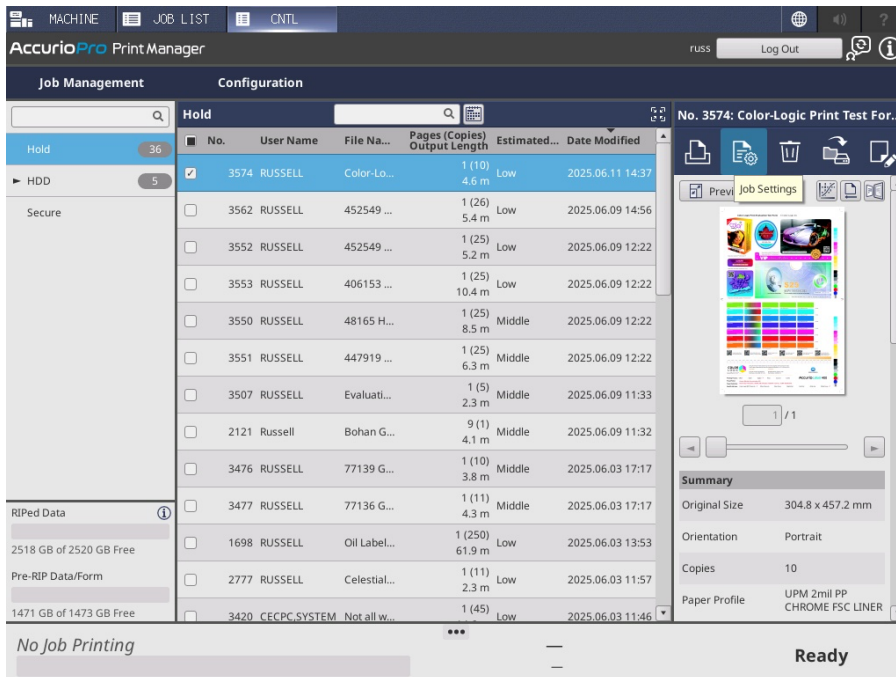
MACHINE JOB LIST CNTL

AccurioPro Print Manager

russ Log Out

Job Management Configuration

Hold 36
► HDD 5
Secure

Hold

| No. | User Name | File Na... | Pages (Copies) Output Length | Estimated... | Date Modified |
|---|---|---|---|---|---|
| 3574 | RUSSELL | Color-Lo... | 1 (10) 4.6 m | Low | 2025.06.11 14:37 |
| 3562 | RUSSELL | 452549 ... | 1 (26) 5.4 m | Low | 2025.06.09 14:56 |
| 3552 | RUSSELL | 452549 ... | 1 (25) 5.2 m | Low | 2025.06.09 12:22 |
| 3553 | RUSSELL | 406153 ... | 1 (25) 10.4 m | Low | 2025.06.09 12:22 |
| 3550 | RUSSELL | 48165 H... | 1 (25) 8.5 m | Middle | 2025.06.09 12:22 |
| 3551 | RUSSELL | 447919 ... | 1 (25) 6.3 m | Middle | 2025.06.09 12:22 |
| 3507 | RUSSELL | Evaluati... | 1 (5) 2.3 m | Middle | 2025.06.09 11:33 |
| 2121 | Russell | Bohan G... | 9 (1) 4.1 m | Middle | 2025.06.09 11:32 |
| 3476 | RUSSELL | 77139 G... | 1 (10) 3.8 m | Middle | 2025.06.03 17:17 |
| 3477 | RUSSELL | 77136 G... | 1 (11) 4.3 m | Middle | 2025.06.03 17:17 |
| 1698 | RUSSELL | Oil Label... | 1 (250) 61.9 m | Low | 2025.06.03 13:53 |
| 2777 | RUSSELL | Celestial... | 1 (11) 2.3 m | Low | 2025.06.03 11:57 |
| 3420 | CECPC,SYSTEM | Not all w... | 1 (45) | Low | 2025.06.03 11:46 |

RIPed Data
2518 GB of 2520 GB Free
Pre-RIP Data/Form
1471 GB of 1473 GB Free

No. 3574: Color-Logic Print Test For...

Job Settings
Previ

1 /1

Summary

| Original Size | 304.8 x 457.2 mm |
|---|---|
| Orientation | Portrait |
| Copies | 10 |
| Paper Profile | UPM 2mil PP CHROME FSC LINER |

No Job Printing

Ready